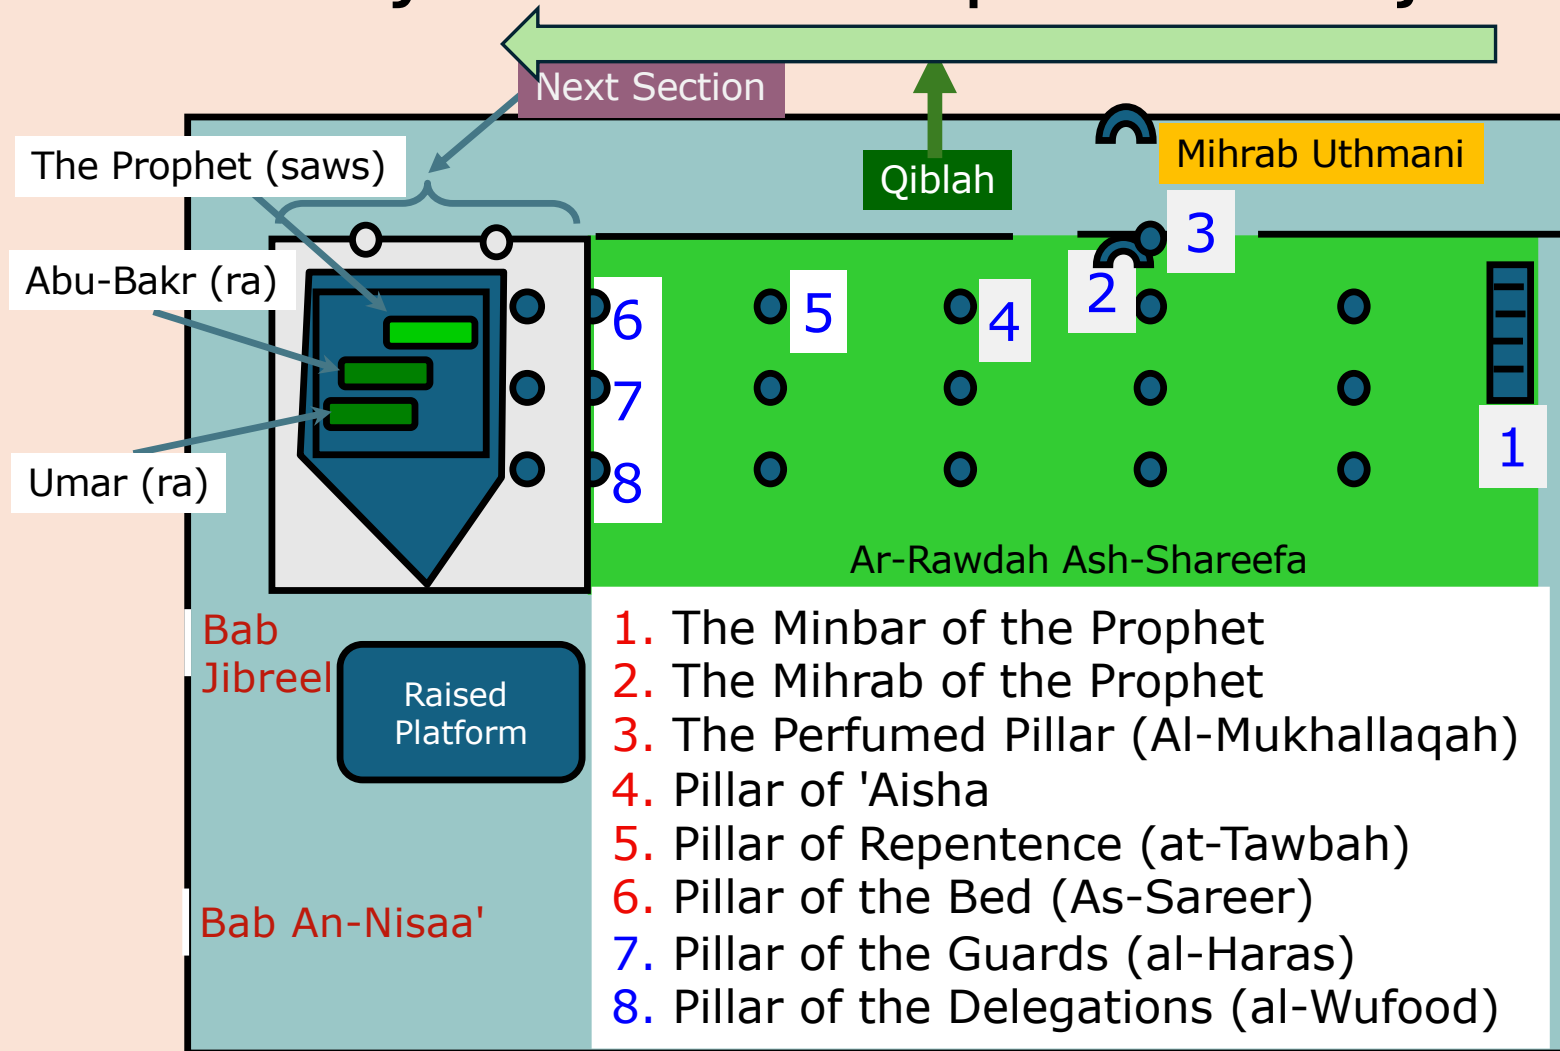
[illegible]

Next Section

Qiblah

Mihrab Uthmani

The Prophet (saws)

Abu-Bakr (ra)

Umar (ra)

6

7

8

5

4

2

3

1

Ar-Rawdah Ash-Shareefa

Bab Jibreel

Raised Platform

Bab An-Nisaa'

1. The Minbar of the Prophet
2. The Mihrab of the Prophet
3. The Perfumed Pillar (Al-Mukhallaqah)
4. Pillar of 'Aisha
5. Pillar of Repentence (at-Tawbah)
6. Pillar of the Bed (As-Sareer)
7. Pillar of the Guards (al-Haras)
8. Pillar of the Delegations (al-Wufood)